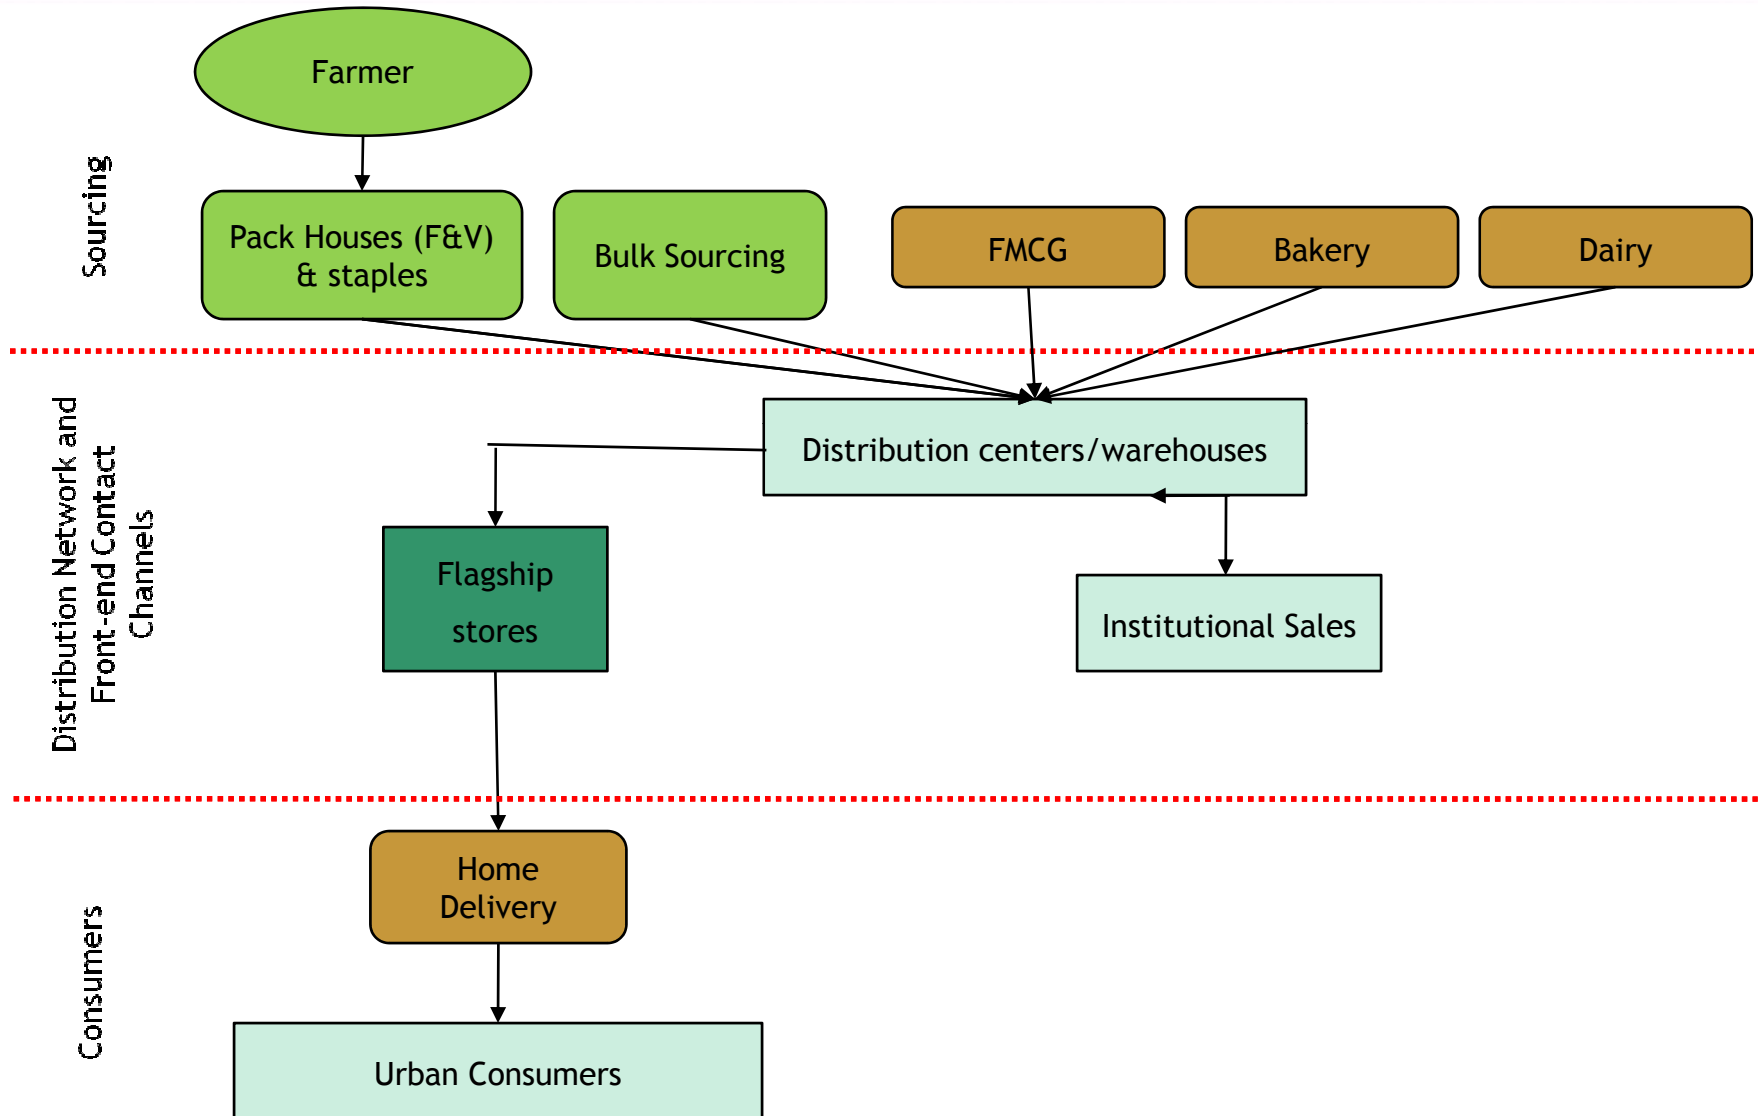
Sourcing

Farmer

Pack Houses (F&V) & staples

Bulk Sourcing

FMCG

Bakery

Dairy

Distribution Network and Front-end Contact Channels

Distribution centers/warehouses

Flagship stores

Institutional Sales

Consumers

Home Delivery

Urban Consumers